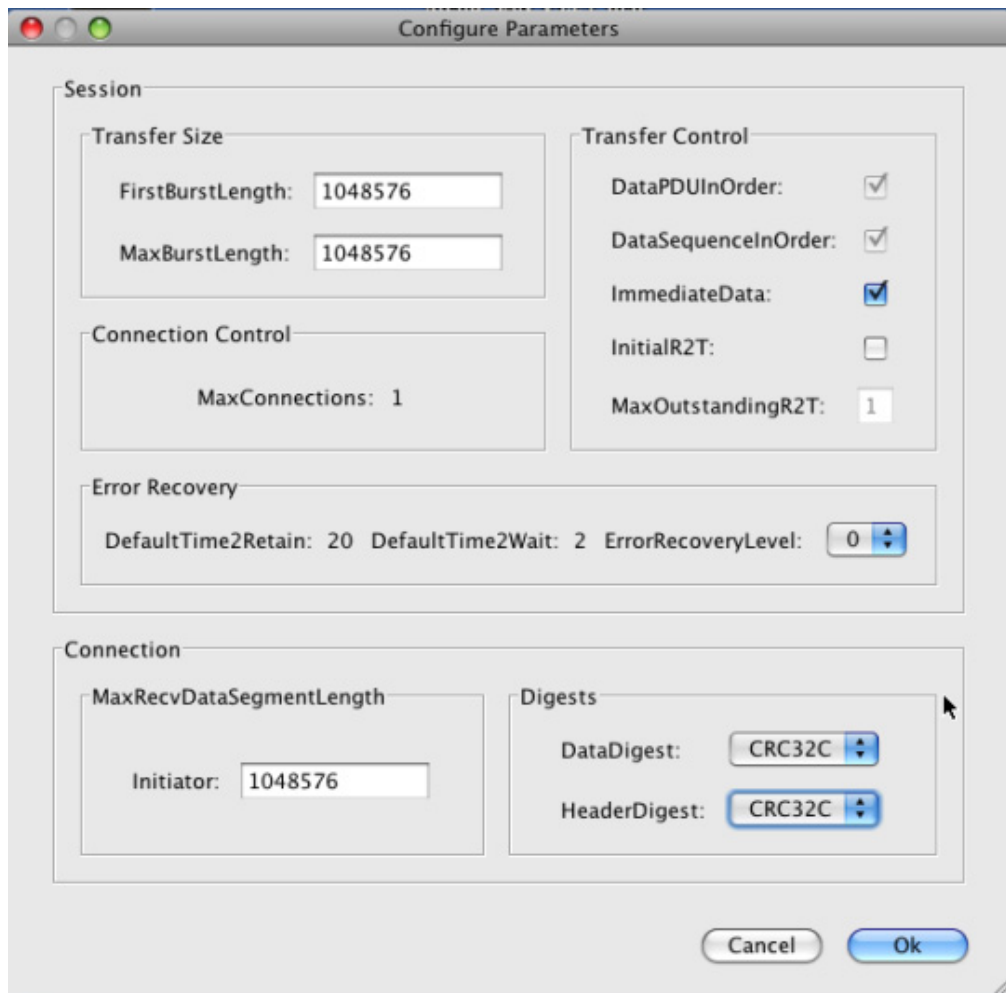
Configure Parameters

Session

Transfer Size

FirstBurstLength: 1048576

MaxBurstLength: 1048576

Transfer Control

DataPDUInOrder:

DataSequenceInOrder:

ImmediateData:

InitialR2T:

MaxOutstandingR2T: 1

Connection Control

MaxConnections: 1

Error Recovery

DefaultTime2Retain: 20 DefaultTime2Wait: 2 ErrorRecoveryLevel: 0

Connection

MaxRecvDataSegmentLength

Initiator: 1048576

Digests

DataDigest: CRC32C

HeaderDigest: CRC32C

Cancel

Ok